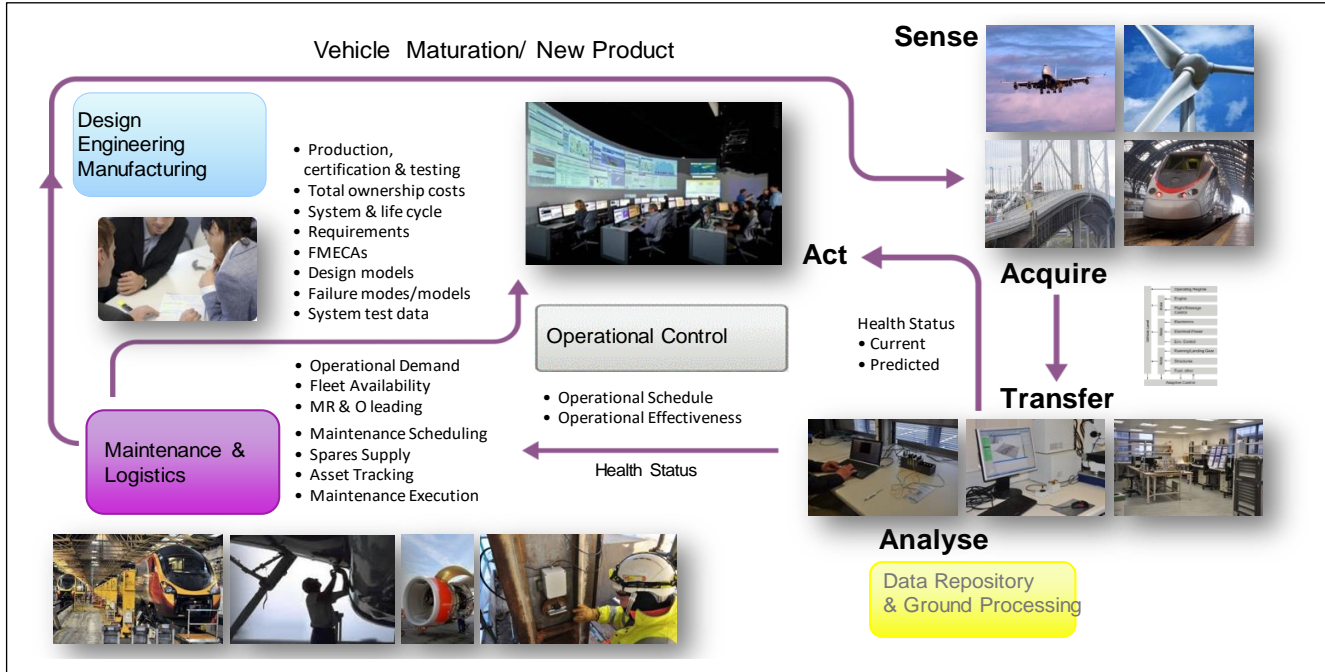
Vehicle Maturation/ New Product

Sense

Design Engineering Manufacturing

• Production, certification & testing
• Total ownership costs
• System & life cycle
• Requirements
• FMECAs
• Design models
• Failure modes/models
• System test data

Act

Acquire

Health Status
• Current
• Predicted

Operational Control

• Operational Demand
• Fleet Availability
• MR & O leading
• Maintenance Scheduling
• Spares Supply
• Asset Tracking
• Maintenance Execution

• Operational Schedule
• Operational Effectiveness

Transfer

Maintenance & Logistics

Health Status

Analyse

Data Repository & Ground Processing